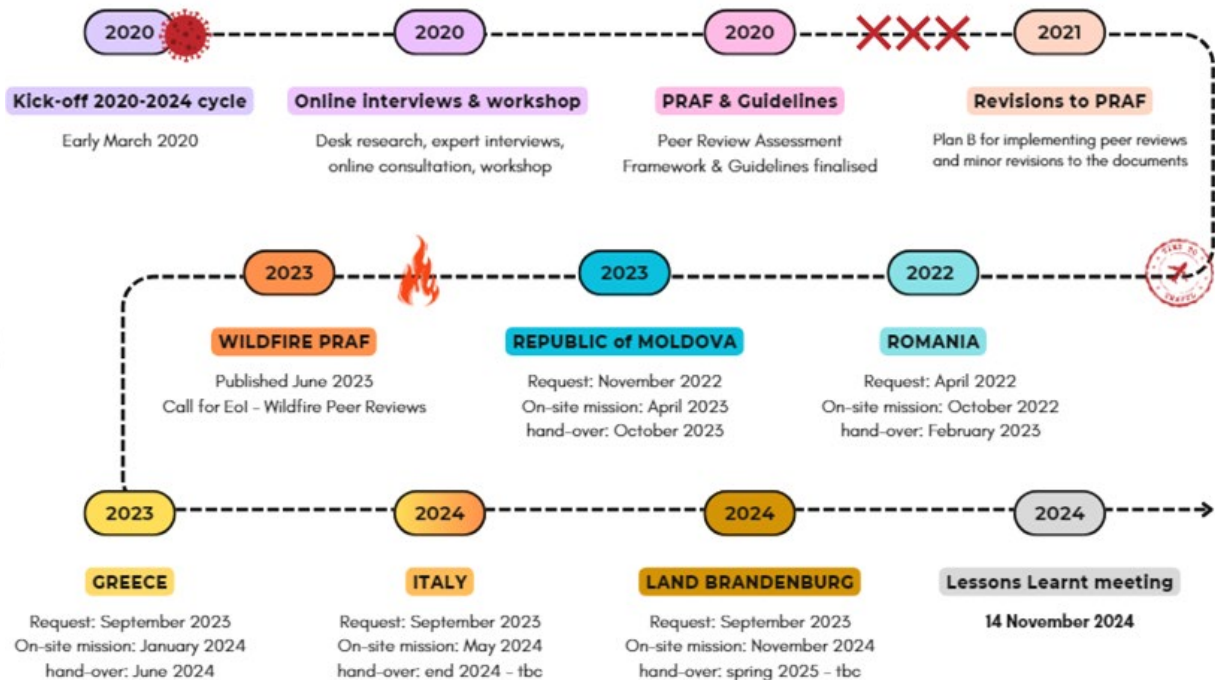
2020

Kick-off 2020-2024 cycle

Early March 2020

2020

Online interviews & workshop

Desk research, expert interviews, online consultation, workshop

2020

PRAF & Guidelines

Peer Review Assessment Framework & Guidelines finalised

2021

Revisions to PRAF

Plan B for implementing peer reviews and minor revisions to the documents

2023

WILDFIRE PRAF

Published June 2023
Call for EoI - Wildfire Peer Reviews

2023

REPUBLIC of MOLDOVA

Request: November 2022
On-site mission: April 2023
hand-over: October 2023

2022

ROMANIA

Request: April 2022
On-site mission: October 2022
hand-over: February 2023

2023

GREECE

Request: September 2023
On-site mission: January 2024
hand-over: June 2024

2024

ITALY

Request: September 2023
On-site mission: May 2024
hand-over: end 2024 - tbc

2024

LAND BRANDENBURG

Request: September 2023
On-site mission: November 2024
hand-over: spring 2025 - tbc

2024

Lessons Learnt meeting

14 November 2024